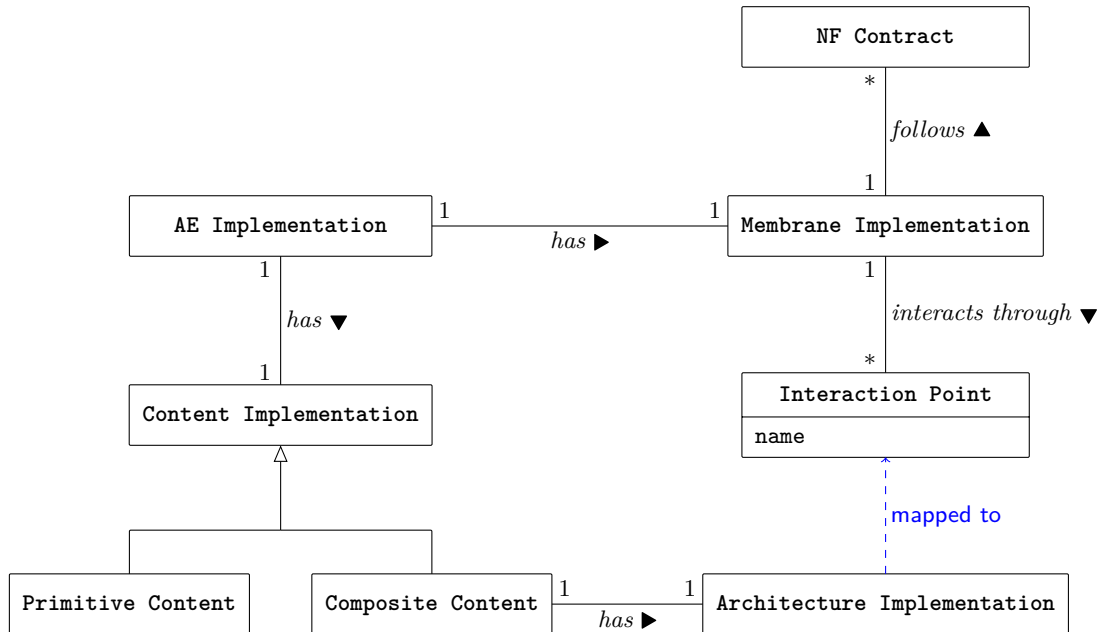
NF Contract

*

follows ▲

1

AE Implementation

1

has ▶

1

Membrane Implementation

1

has ▼

1

1

interacts through ▼

*

Interaction Point

name

Content Implementation

mapped to

Primitive Content

Composite Content

1

has ▶

1

Architecture Implementation